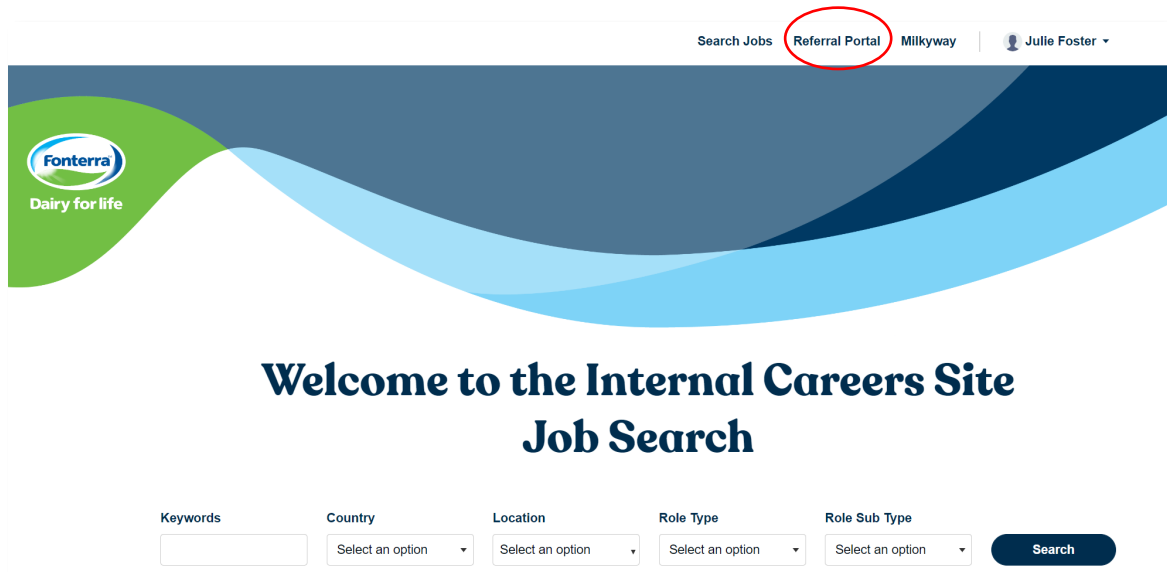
Search Jobs Referral Portal Milkyway Julie Foster

Fonterra
Dairy for life

Welcome to the Internal Careers Site Job Search

Keywords

Country
Select an option

Location
Select an option

Role Type
Select an option

Role Sub Type
Select an option

Search